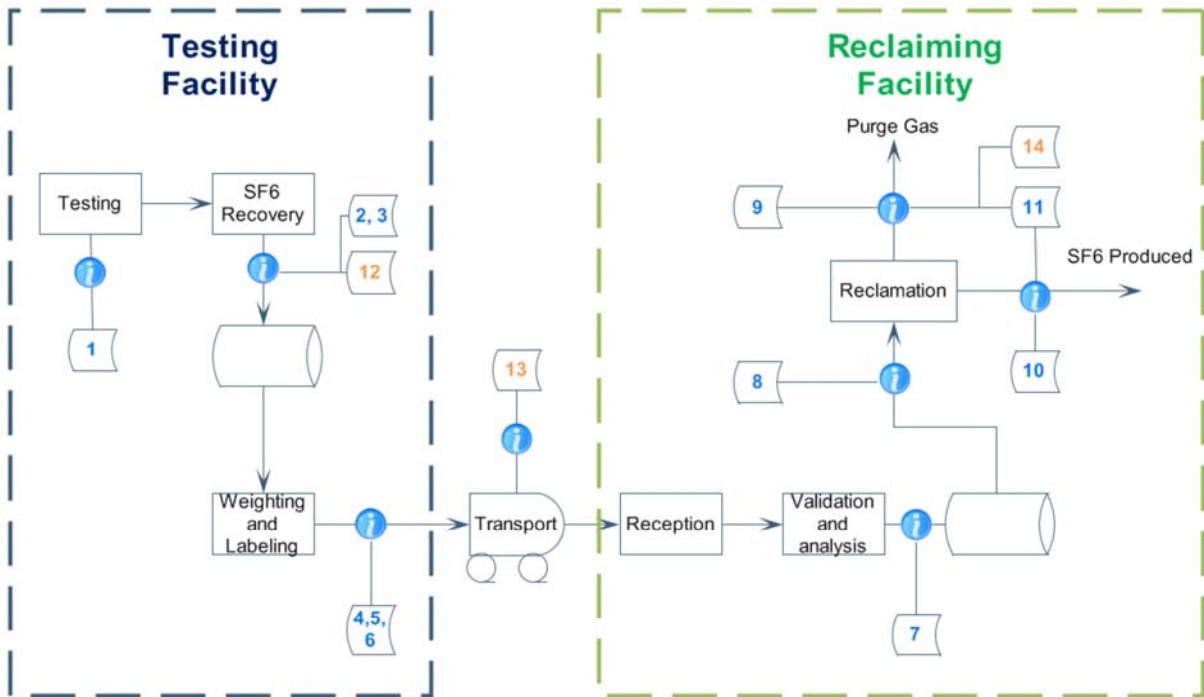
Testing Facility

Reclaiming Facility

Testing

SF6 Recovery

2, 3

12

1

Weighting and Labeling

4,5, 6

13

Transport

Reception

Validation and analysis

7

8

Reclamation

9

Purge Gas

14

11

SF6 Produced

10